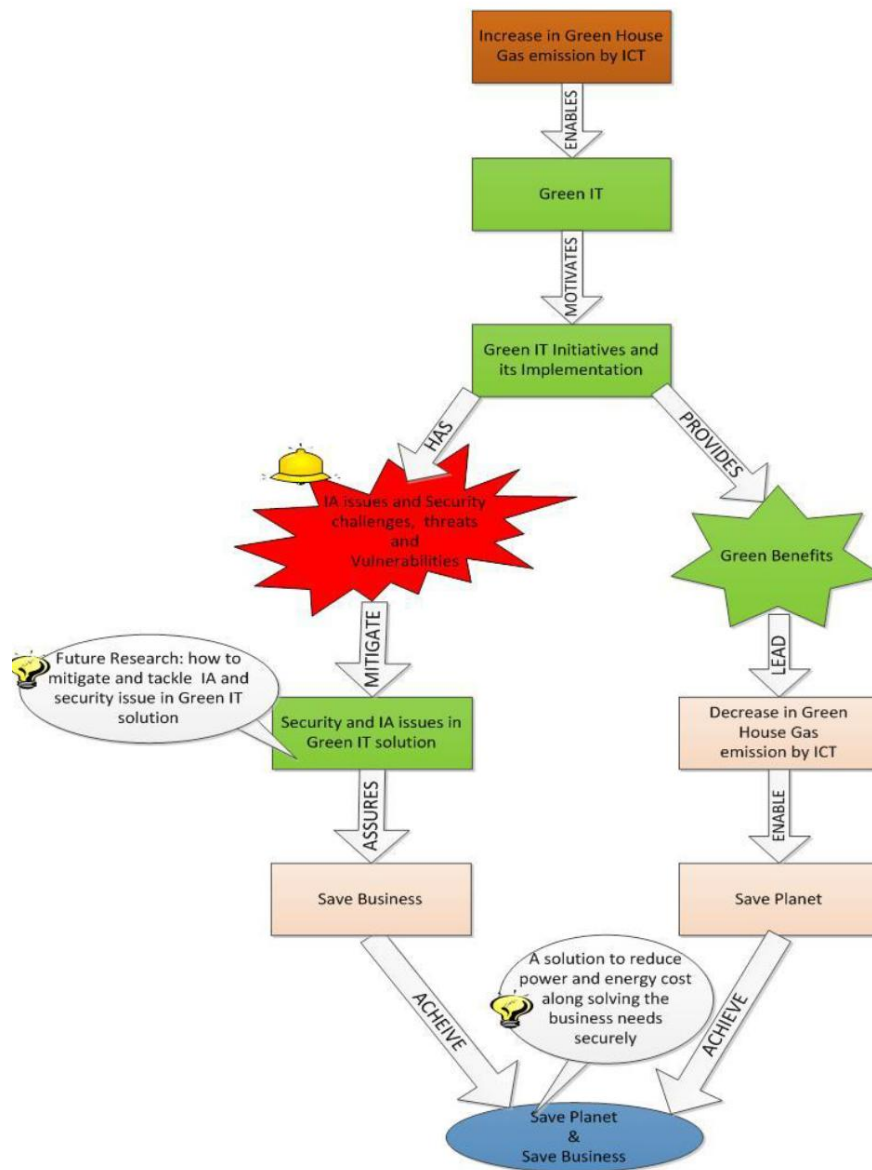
Increase in Green House Gas emission by ICT

ENABLES

Green IT

MOTIVATES

Green IT Initiatives and its Implementation

HAS

PROVIDES

IA issues and Security challenges, threats and Vulnerabilities

Green Benefits

MITIGATE

LEAD

Future Research: how to mitigate and tackle IA and security issue in Green IT solution

Security and IA issues in Green IT solution

Decrease in Green House Gas emission by ICT

ASSURES

ENABLE

Save Business

Save Planet

A solution to reduce power and energy cost along solving the business needs securely

ACHEIVE

ACHIEVE

Save Planet
&
Save Business